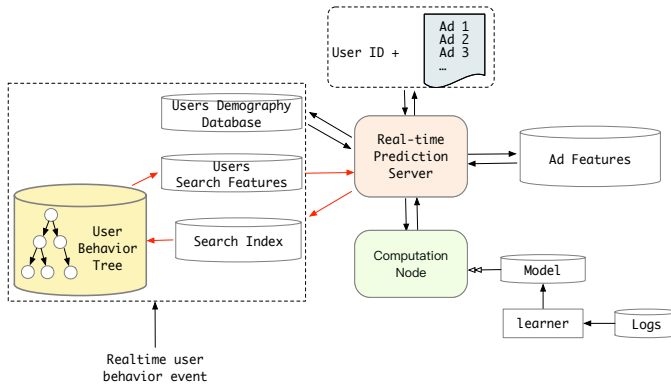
User ID +

Ad 1
Ad 2
Ad 3
…

Users Demography Database

Users Search Features

User Behavior Tree

Search Index

Real-time Prediction Server

Ad Features

Computation Node

Model

learner

Logs

Realtime user behavior event